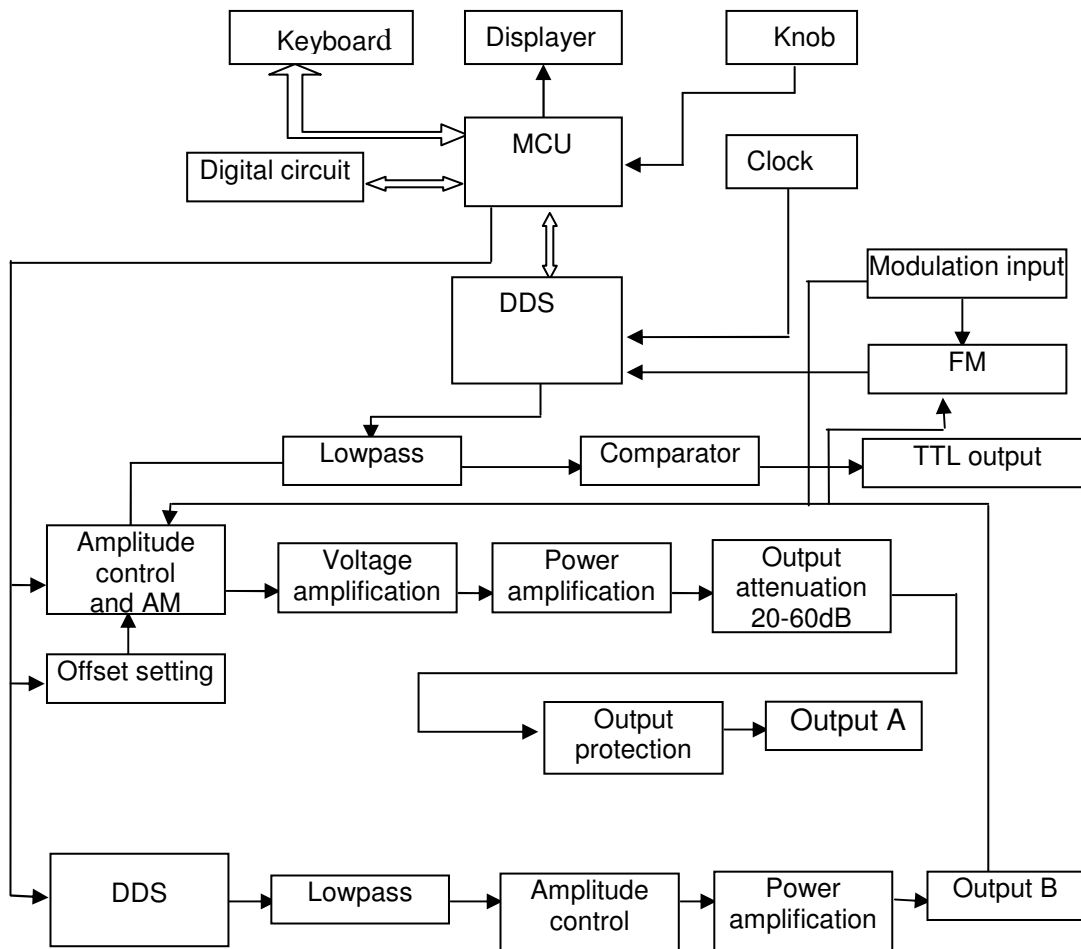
Keyboard

Displayer

Knob

MCU

Digital circuit

Clock

Modulation input

DDS

FM

Lowpass

Comparator

TTL output

Amplitude control and AM

Voltage amplification

Power amplification

Output attenuation 20-60dB

Offset setting

Output protection

Output A

DDS

Lowpass

Amplitude control

Power amplification

Output B